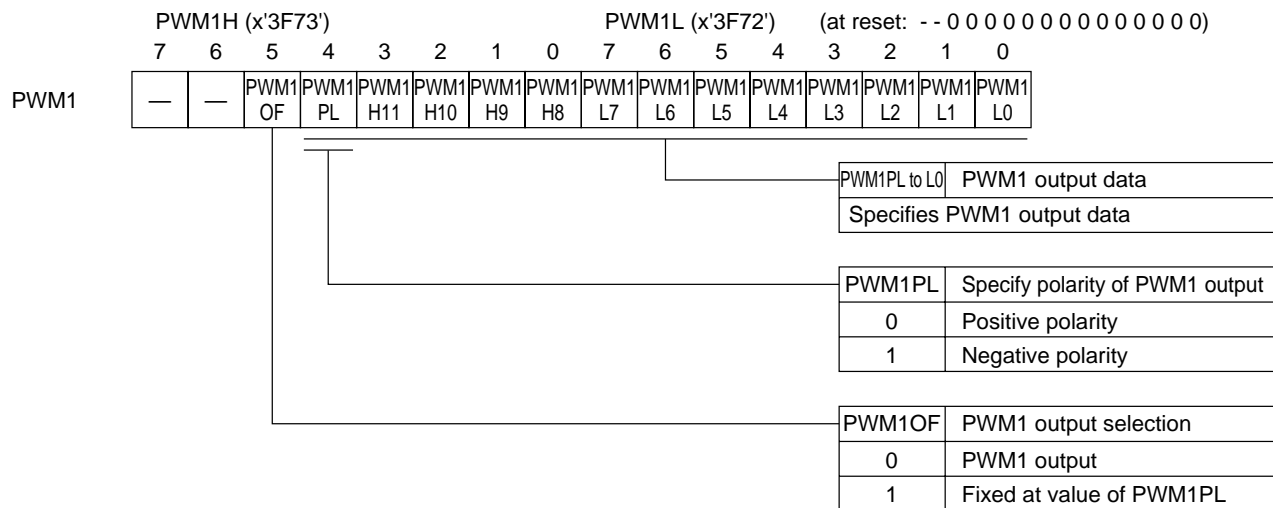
PWM1H (x'3F73')    PWM1L (x'3F72')    (at reset: - - 0 0 0 0 0 0 0 0 0 0 0 0 0 0)

| | 7 | 6 | 5 | 4 | 3 | 2 | 1 | 0 | 7 | 6 | 5 | 4 | 3 | 2 | 1 | 0 |
|---|---|---|---|---|---|---|---|---|---|---|---|---|---|---|---|---|
| PWM1 | — | — | PWM1 OF | PWM1 PL | PWM1 H11 | PWM1 H10 | PWM1 H9 | PWM1 H8 | PWM1 L7 | PWM1 L6 | PWM1 L5 | PWM1 L4 | PWM1 L3 | PWM1 L2 | PWM1 L1 | PWM1 L0 |

| PWM1PL to L0 | PWM1 output data |
|---|---|
| Specifies PWM1 output data | |

| PWM1PL | Specify polarity of PWM1 output |
|---|---|
| 0 | Positive polarity |
| 1 | Negative polarity |

| PWM1OF | PWM1 output selection |
|---|---|
| 0 | PWM1 output |
| 1 | Fixed at value of PWM1PL |